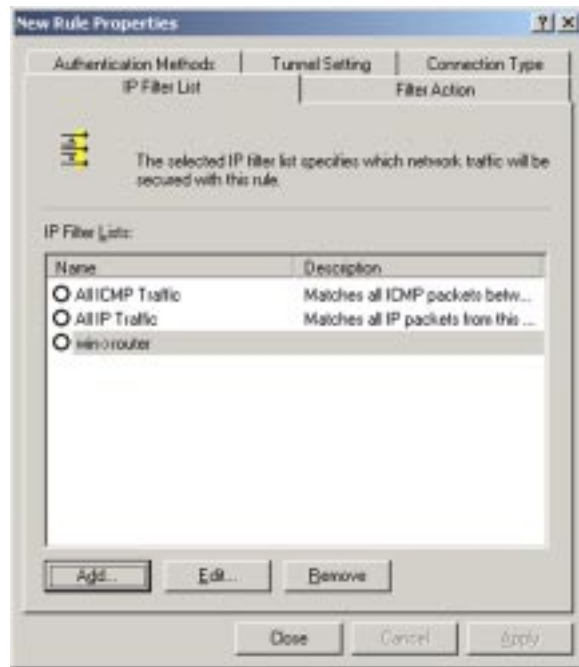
New Rule Properties

?| ×

Authentication Methods | Tunnel Setting | Connection Type

IP Filter List | Filter Action

The selected IP filter list specifies which network traffic will be secured with this rule.

IP Filter Lists:

| Name | Description |
|---|---|
| All ICMP Traffic | Matches all ICMP packets betw... |
| All IP Traffic | Matches all IP packets from this ... |
| win ◇ router | |

Add... Edit... Remove

Close Cancel Apply